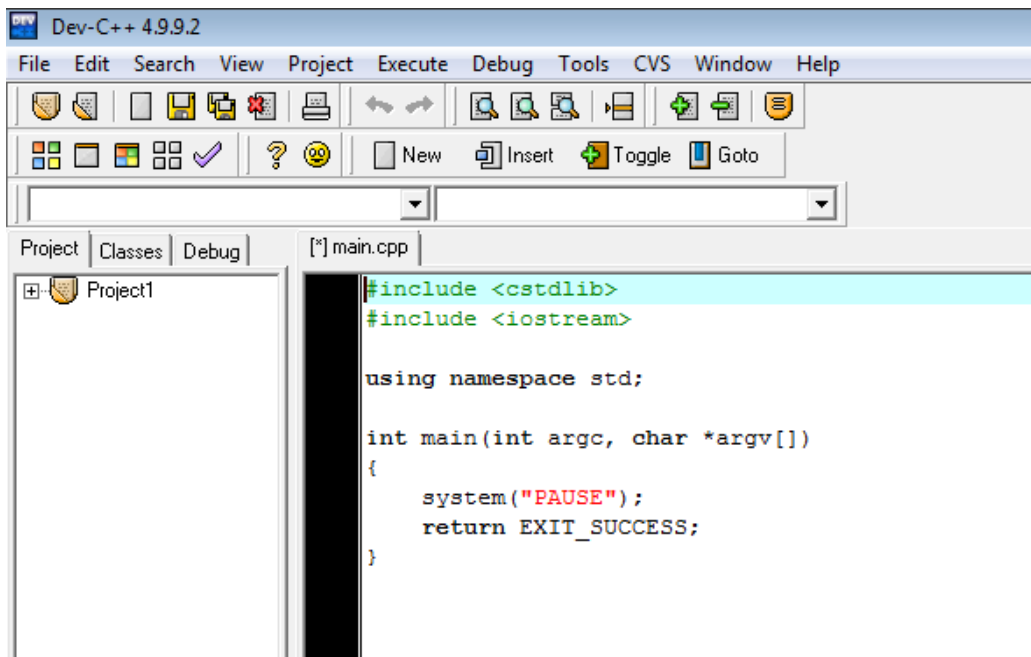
Dev-C++ 4.9.9.2

File Edit Search View Project Execute Debug Tools CVS Window Help

New Insert Toggle Goto

Project Classes Debug

Project1

[*] main.cpp

#include <cstdlib>
#include <iostream>

using namespace std;

int main(int argc, char *argv[])
{
    system("PAUSE");
    return EXIT_SUCCESS;
}